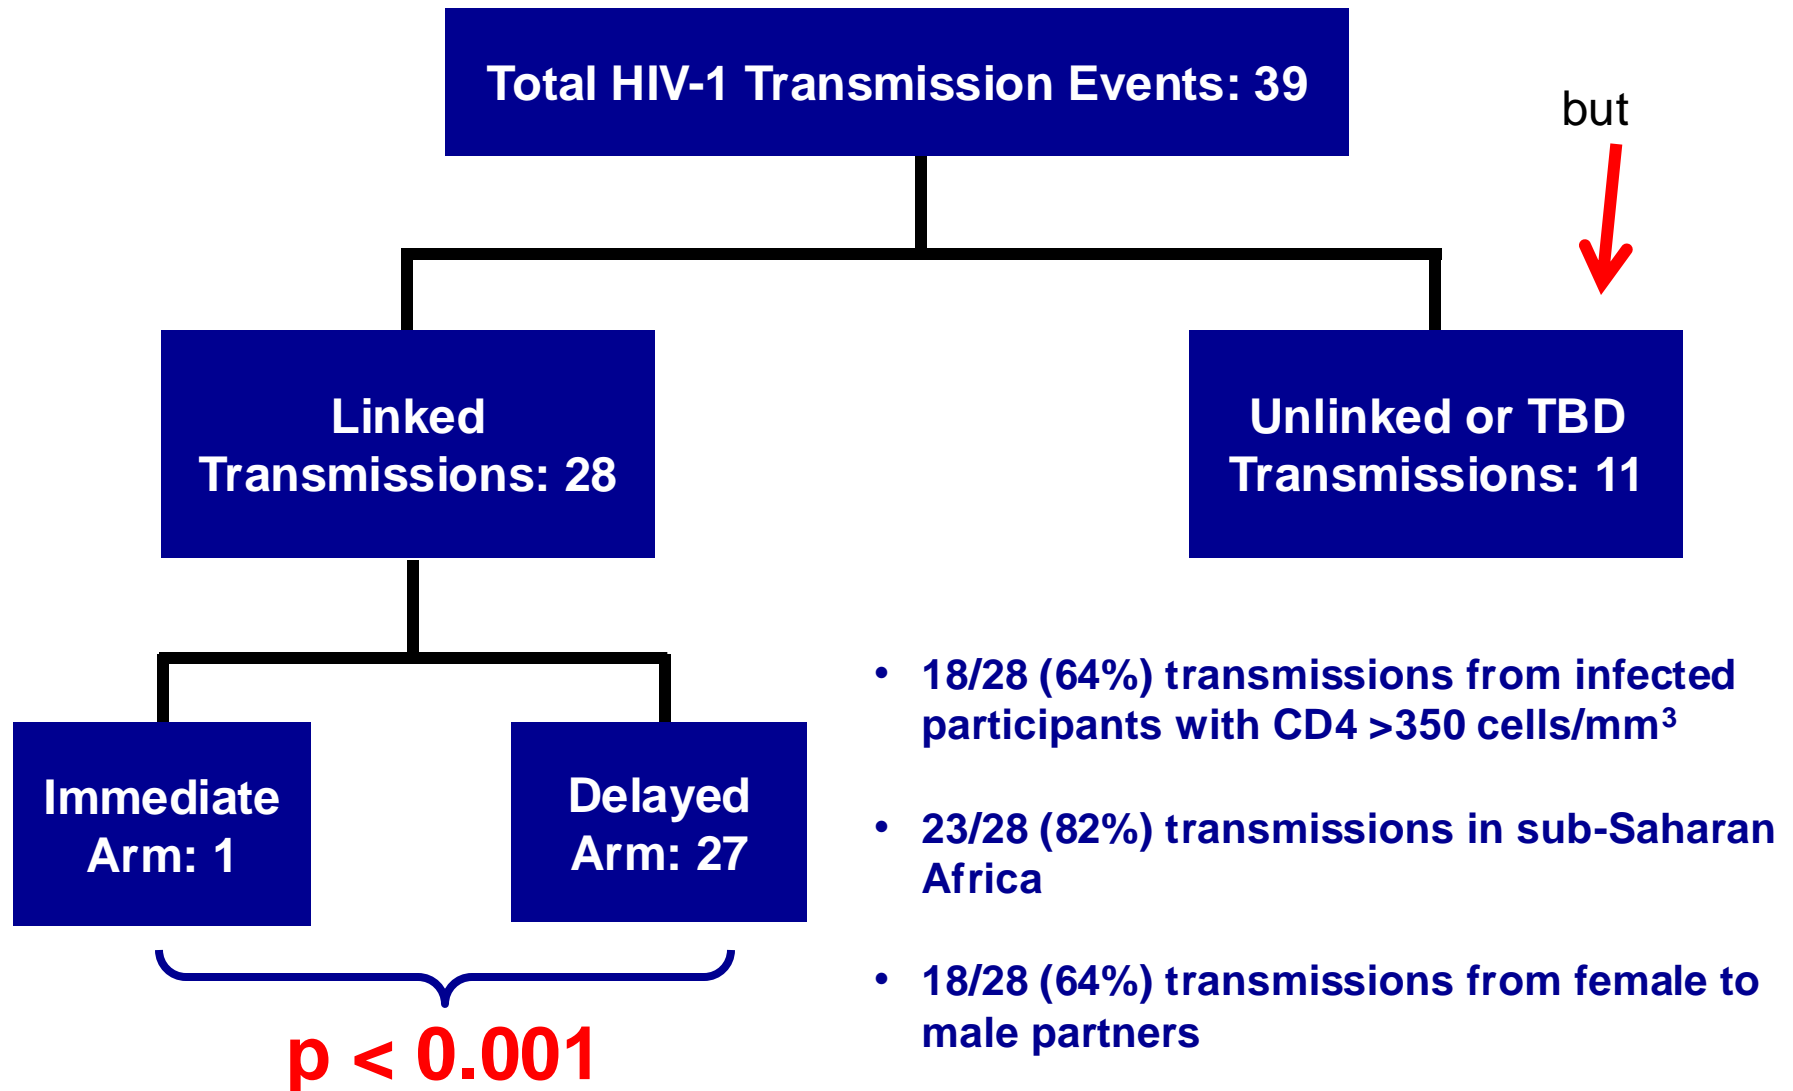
Total HIV-1 Transmission Events: 39

but

Linked Transmissions: 28

Unlinked or TBD Transmissions: 11

Immediate Arm: 1

Delayed Arm: 27

p < 0.001

• 18/28 (64%) transmissions from infected participants with CD4 >350 cells/mm$^3$

• 23/28 (82%) transmissions in sub-Saharan Africa

• 18/28 (64%) transmissions from female to male partners